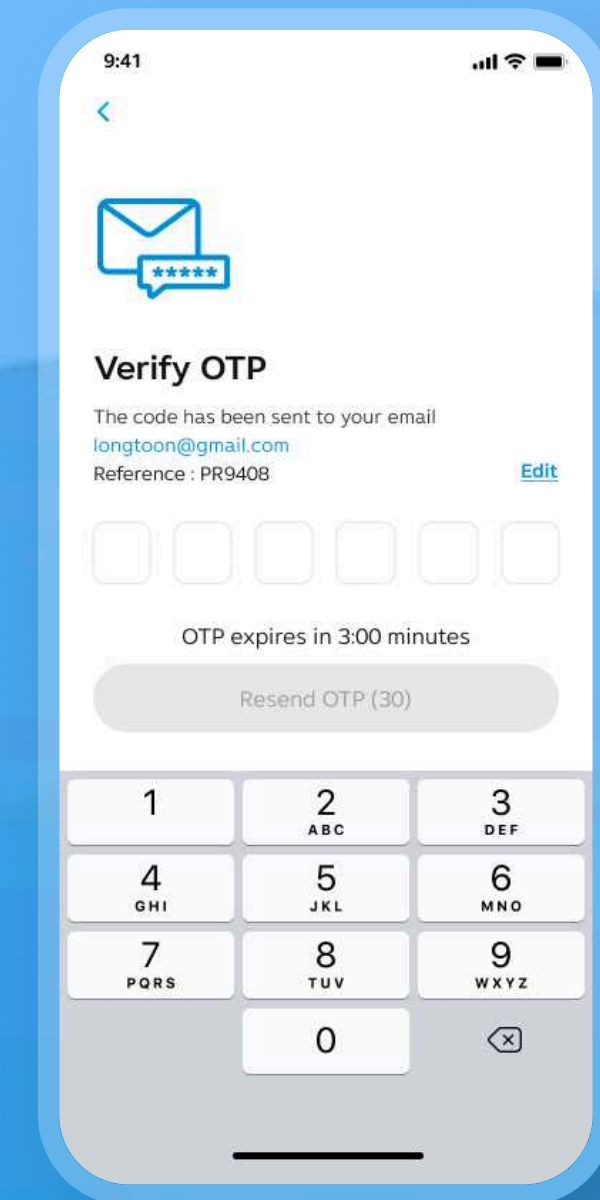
9:41

<

*****

Verify OTP

The code has been sent to your email
longtoon@gmail.com
Reference : PR9408

Edit

OTP expires in 3:00 minutes

Resend OTP (30)

1
2 ABC
3 DEF
4 GHI
5 JKL
6 MNO
7 PQRS
8 TUV
9 WXYZ
0